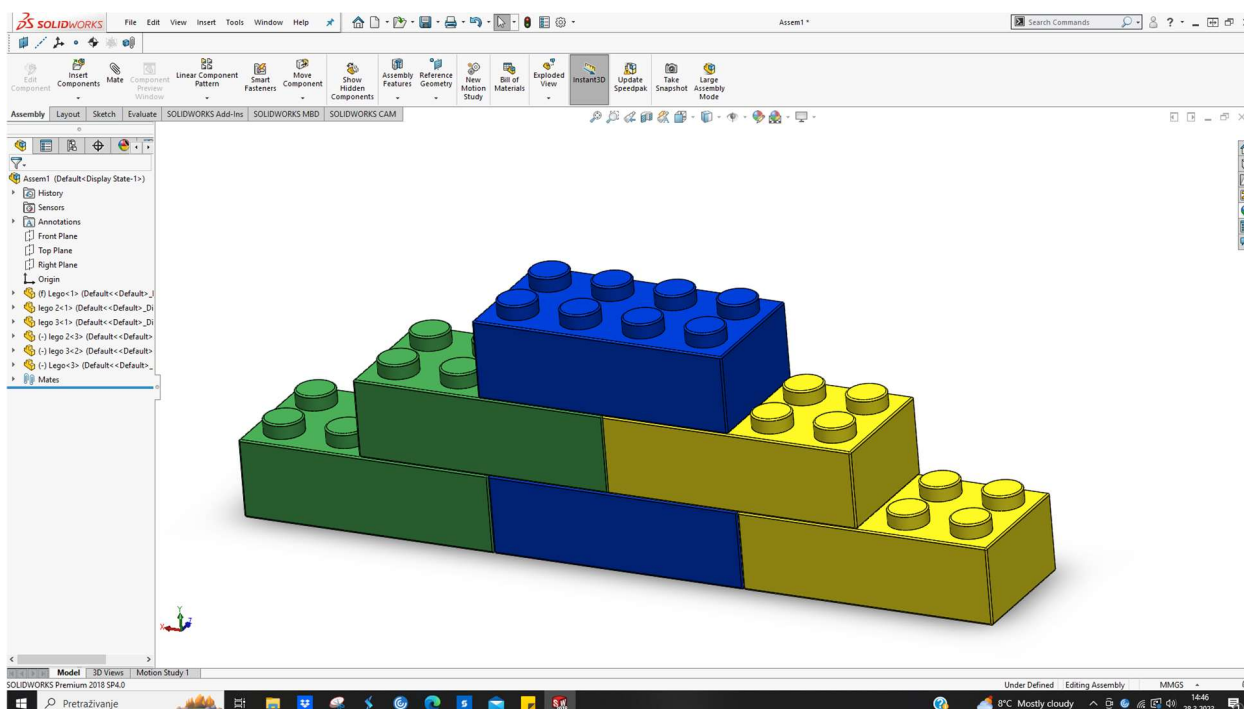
SOLIDWORKS File Edit View Insert Tools Window Help

Assem1 *

Search Commands

Edit Component
Insert Components
Mate
Component Preview Window
Linear Component Pattern
Smart Fasteners
Move Component
Show Hidden Components
Assembly Features
Reference Geometry
New Motion Study
Bill of Materials
Exploded View
Instant3D
Update Speedpak
Take Snapshot
Large Assembly Mode

Assembly | Layout | Sketch | Evaluate | SOLIDWORKS Add-Ins | SOLIDWORKS MBD | SOLIDWORKS CAM

Assem1 (Default<Display State-1>)
History
Sensors
Annotations
Front Plane
Top Plane
Right Plane
Origin
(f) Lego<1> (Default<<Default>_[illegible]
lego 2<1> (Default<<Default>_Di
lego 3<1> (Default<<Default>_Di
(-) lego 2<3> (Default<<Default>
(-) lego 3<2> (Default<<Default>
(-) Lego<3> (Default<<Default>_
Mates

Model | 3D Views | Motion Study 1

SOLIDWORKS Premium 2018 SP4.0

Under Defined | Editing Assembly | MMGS

Pretraživanje

8°C Mostly cloudy

14:46
28.3.2022.